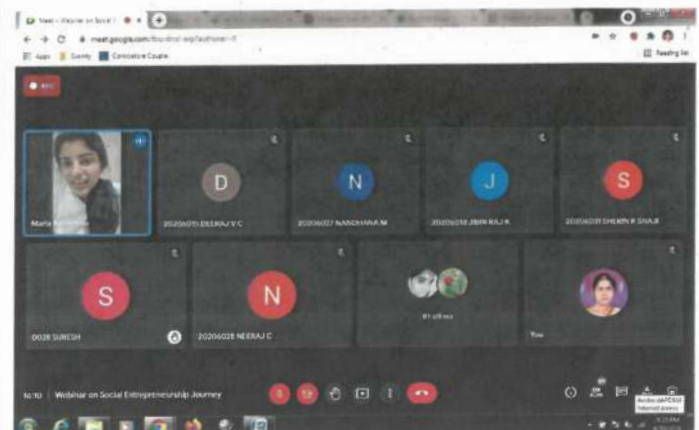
Meet - Webinar on Social E

meet.google.com/

Apps Gravity Connective Couple

Reading list

REC

Maria

D

20206070 DEERAJ V C

N

20206027 NANDHANA M

J

20206018 JIBIN RAJ K

S

20206031 SHILBIN K SHAJI

S

0028 SURESH

N

20206028 NEERAJ C

91 others

You

10:10 | Webinar on Social Entrepreneurship Journey